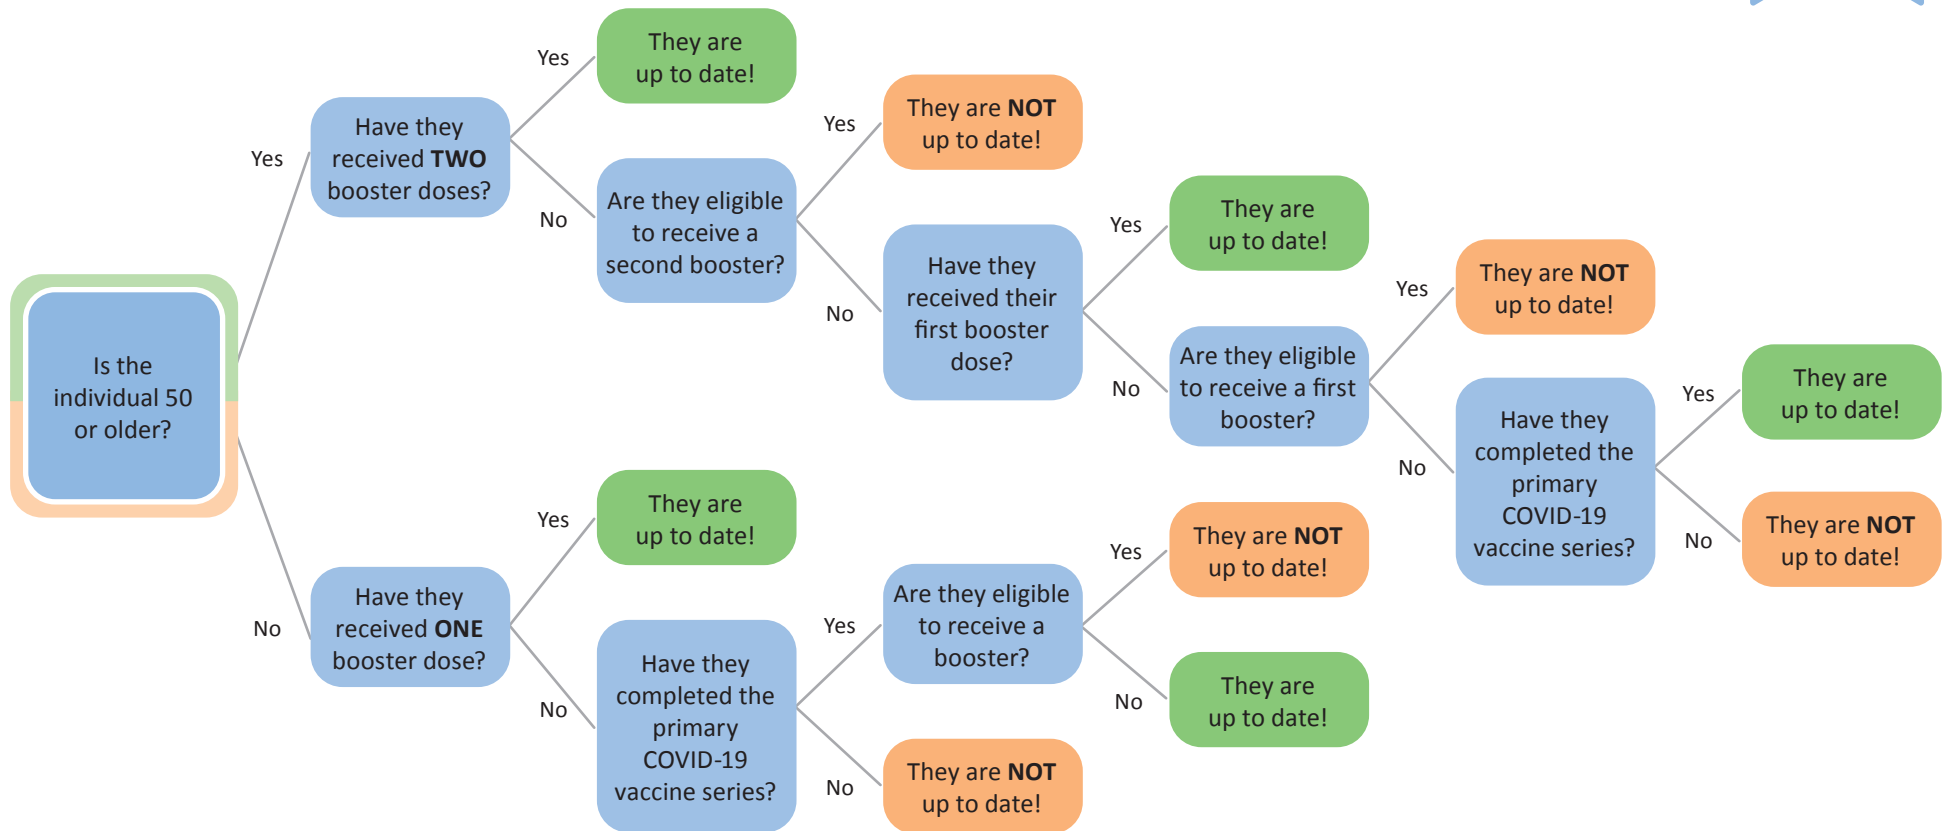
Is the individual 50 or older?

Yes

Have they received **TWO** booster doses?

Yes

They are up to date!

No

Are they eligible to receive a second booster?

Yes

They are **NOT** up to date!

No

Have they received their first booster dose?

Yes

They are up to date!

No

Are they eligible to receive a first booster?

Yes

They are **NOT** up to date!

No

Have they completed the primary COVID-19 vaccine series?

Yes

They are up to date!

No

They are **NOT** up to date!

No

Have they received **ONE** booster dose?

Yes

They are up to date!

No

Have they completed the primary COVID-19 vaccine series?

Yes

Are they eligible to receive a booster?

Yes

They are **NOT** up to date!

No

They are up to date!

No

They are **NOT** up to date!